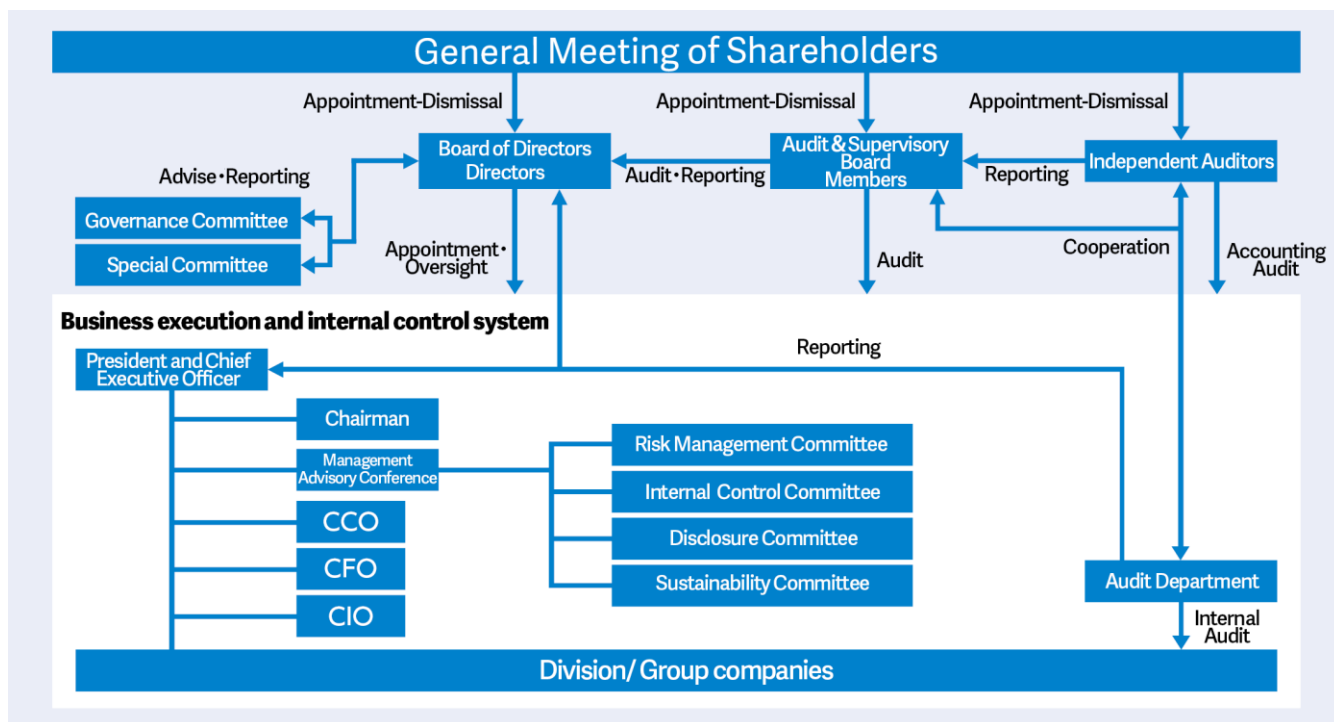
General Meeting of Shareholders

Appointment-Dismissal

Appointment-Dismissal

Appointment-Dismissal

Advise・Reporting

Board of Directors
Directors

Audit・Reporting

Audit & Supervisory Board Members

Reporting

Independent Auditors

Governance Committee

Special Committee

Appointment・Oversight

Audit

Cooperation

Accounting Audit

Business execution and internal control system

President and Chief Executive Officer

Reporting

Chairman

Management Advisory Conference

Risk Management Committee

Internal Control Committee

Disclosure Committee

Sustainability Committee

CCO

CFO

CIO

Audit Department

Internal Audit

Division/ Group companies